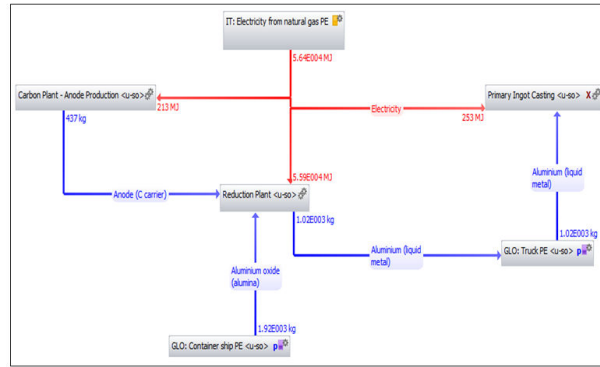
IT: Electricity from natural gas PE

5.64E004 MJ

Carbon Plant - Anode Production <u-so>

213 MJ

Electricity

253 MJ

Primary Ingot Casting <u-so>

437 kg

5.59E004 MJ

Aluminium (liquid metal)

Anode (C carrier)

Reduction Plant <u-so>

1.02E003 kg

1.02E003 kg

Aluminium (liquid metal)

GLO: Truck PE <u-so>

Aluminium oxide (alumina)

1.92E003 kg

GLO: Container ship PE <u-so>